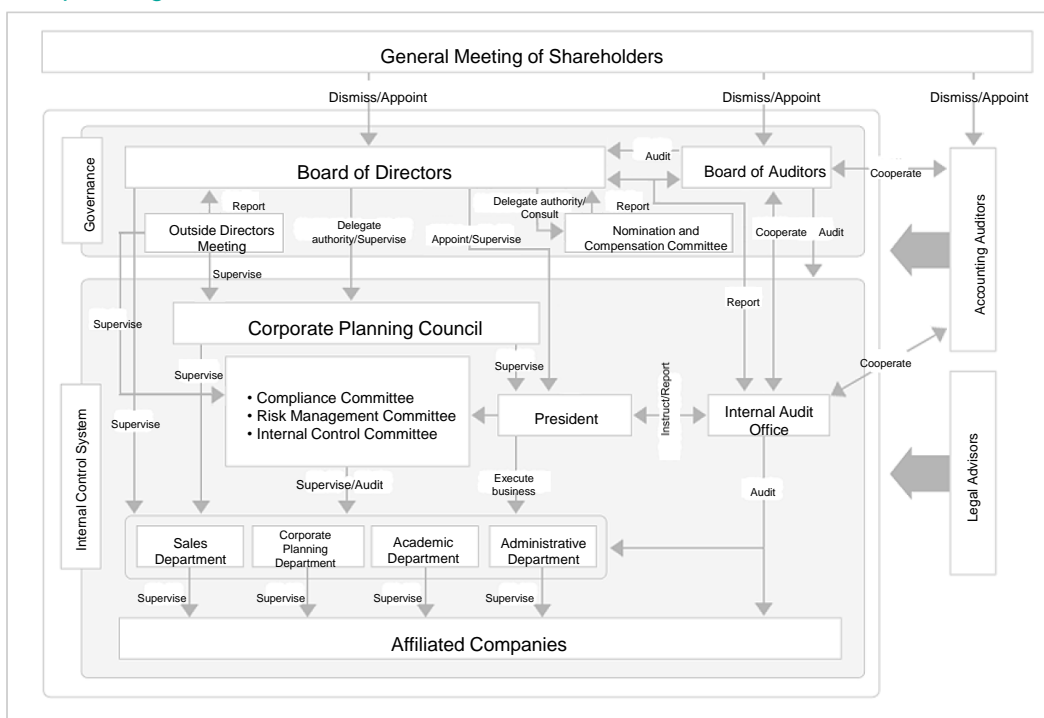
General Meeting of Shareholders

Dismiss/Appoint

Dismiss/Appoint

Dismiss/Appoint

Governance

Board of Directors

Audit

Board of Auditors

Cooperate

Accounting Auditors

Report

Outside Directors Meeting

Delegate authority/Supervise

Delegate authority/ Consult

Report

Appoint/Supervise

Nomination and Compensation Committee

Cooperate

Audit

Supervise

Report

Supervise

Corporate Planning Council

Cooperate

Supervise

Supervise

Internal Control System

Supervise

• Compliance Committee
• Risk Management Committee
• Internal Control Committee

President

Instruct/Report

Internal Audit Office

Legal Advisors

Supervise/Audit

Execute business

Audit

Sales Department

Corporate Planning Department

Academic Department

Administrative Department

Supervise

Supervise

Supervise

Supervise

Affiliated Companies